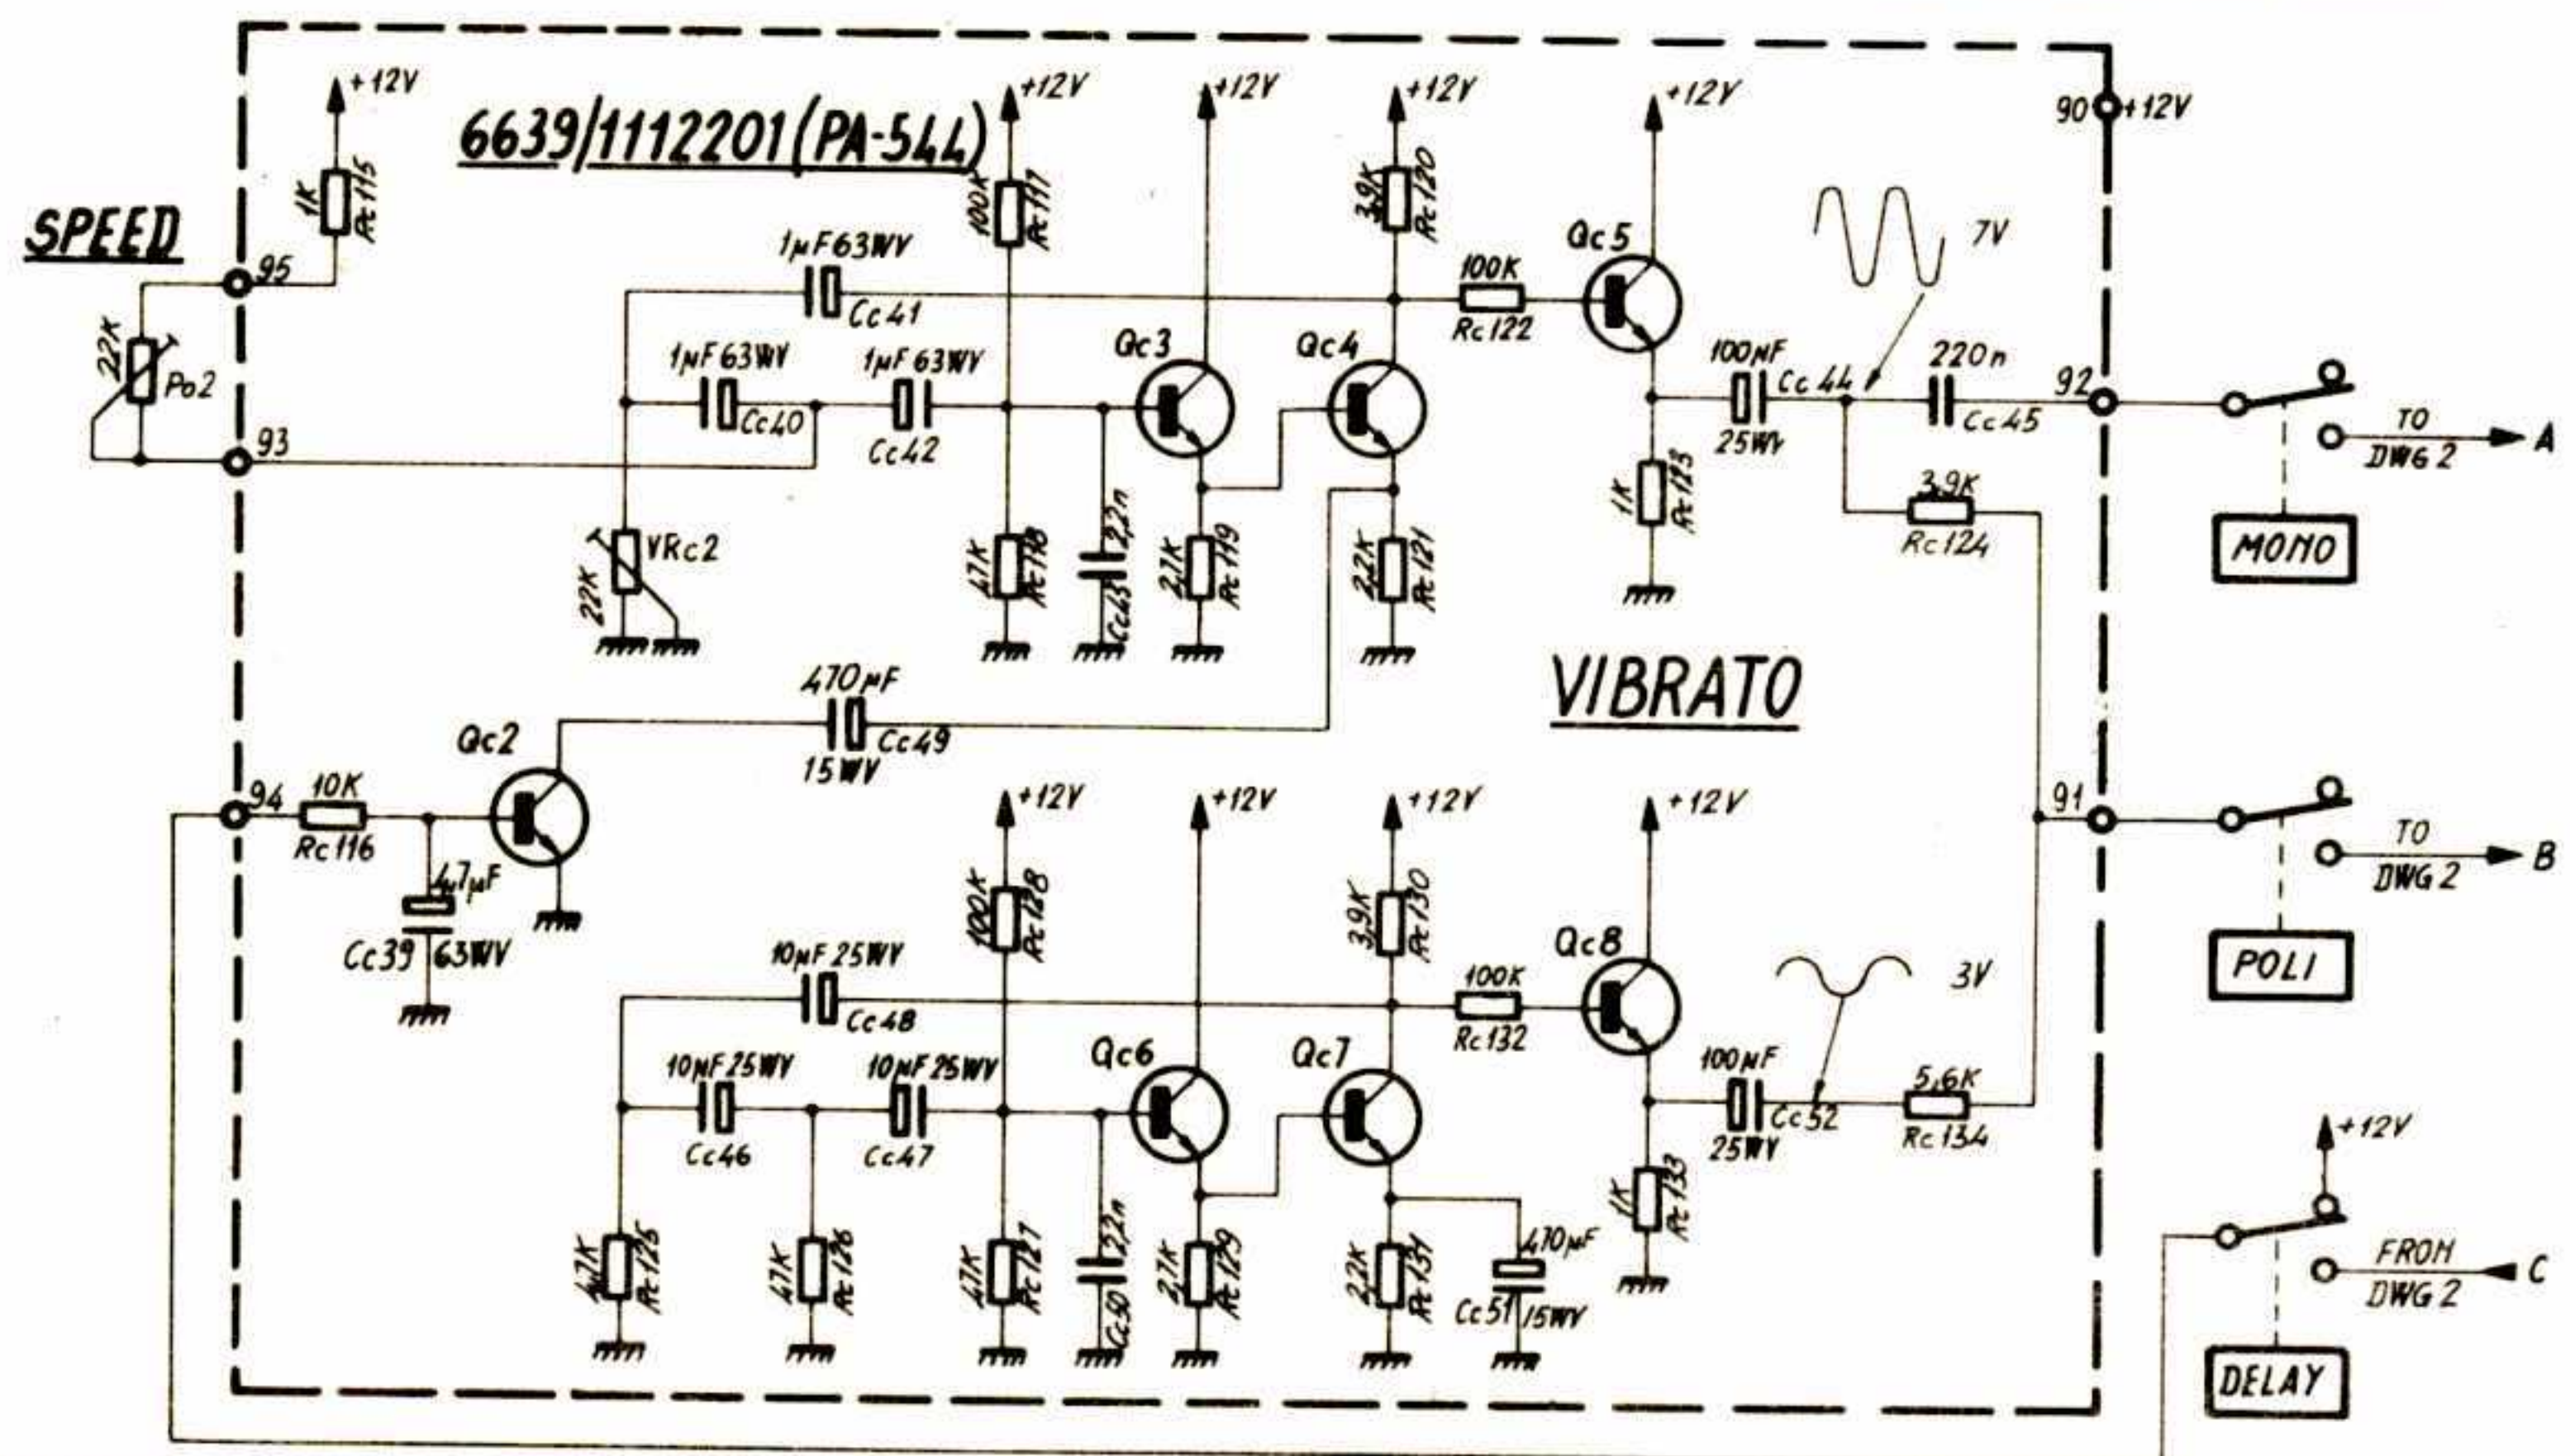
6639/1112201(PA-544)

SPEED

+12V
1K
Rc115
95
22K
Po2
93

1μF 63WV
Cc41
1μF 63WV
Cc40
1μF 63WV
Cc42
+12V
100K
Rc117
47K
Rc118
Cc43
2,2n
22K
VRc2

+12V
Qc3
2,7K
Rc119

+12V
3,9K
Rc120
Qc4
2,2K
Rc121

100K
Rc122
Qc5
+12V
1K
Rc123

100μF
25WV
Cc44
7V
220n
Cc45
3,9K
Rc124

90
+12V
92
91

TO
DWG 2
A
MONO

VIBRATO

470μF
Cc49
15WV
Qc2
94
10K
Rc116
4,7μF
Cc39
63WV

+12V
100K
Rc128
10μF 25WV
Cc48
10μF 25WV
Cc46
10μF 25WV
Cc47
4,7K
Rc125
47K
Rc126
47K
Rc127
Cc50
2,2n

+12V
Qc6
2,7K
Rc129

+12V
3,9K
Rc130
Qc7
2,2K
Rc131
470μF
Cc51
15WV

100K
Rc132
Qc8
+12V
1K
Rc133
100μF
25WV
Cc52
3V
5,6K
Rc134

TO
DWG 2
B
POLI

+12V
FROM
DWG 2
C
DELAY